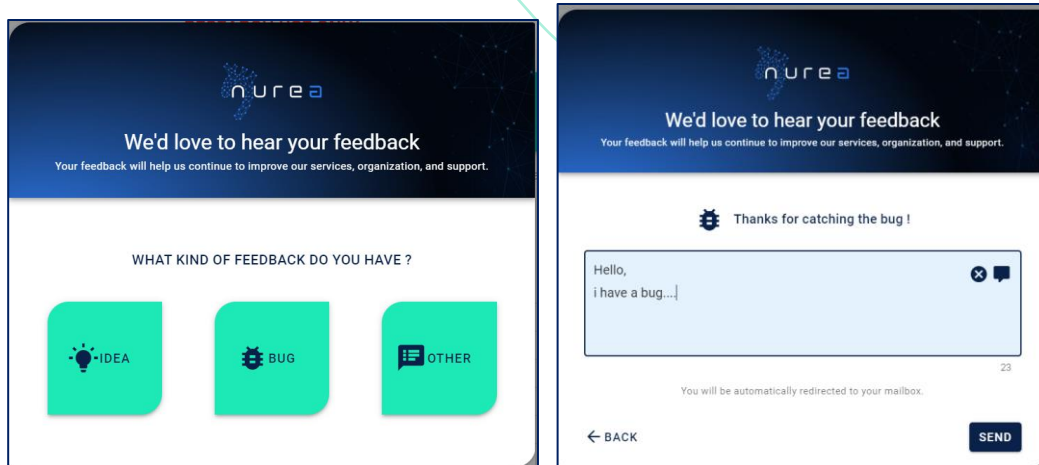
nurea

We'd love to hear your feedback

Your feedback will help us continue to improve our services, organization, and support.

WHAT KIND OF FEEDBACK DO YOU HAVE ?

IDEA

BUG

OTHER

nurea

We'd love to hear your feedback

Your feedback will help us continue to improve our services, organization, and support.

Thanks for catching the bug !

Hello,
i have a bug....

23

You will be automatically redirected to your mailbox.

← BACK

SEND